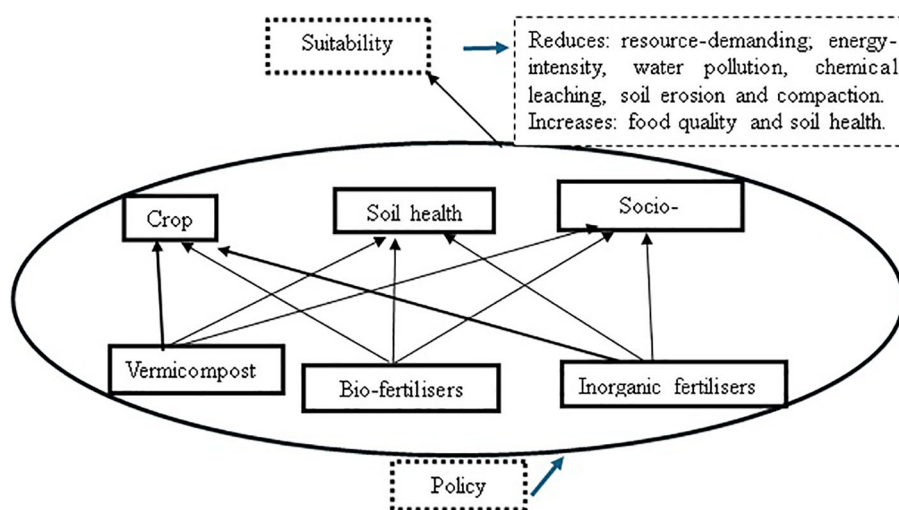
Suitability

Reduces: resource-demanding; energy-intensity, water pollution, chemical leaching, soil erosion and compaction. Increases: food quality and soil health.

Crop

Soil health

Socio-

Vermicompost

Bio-fertilisers

Inorganic fertilisers

Policy